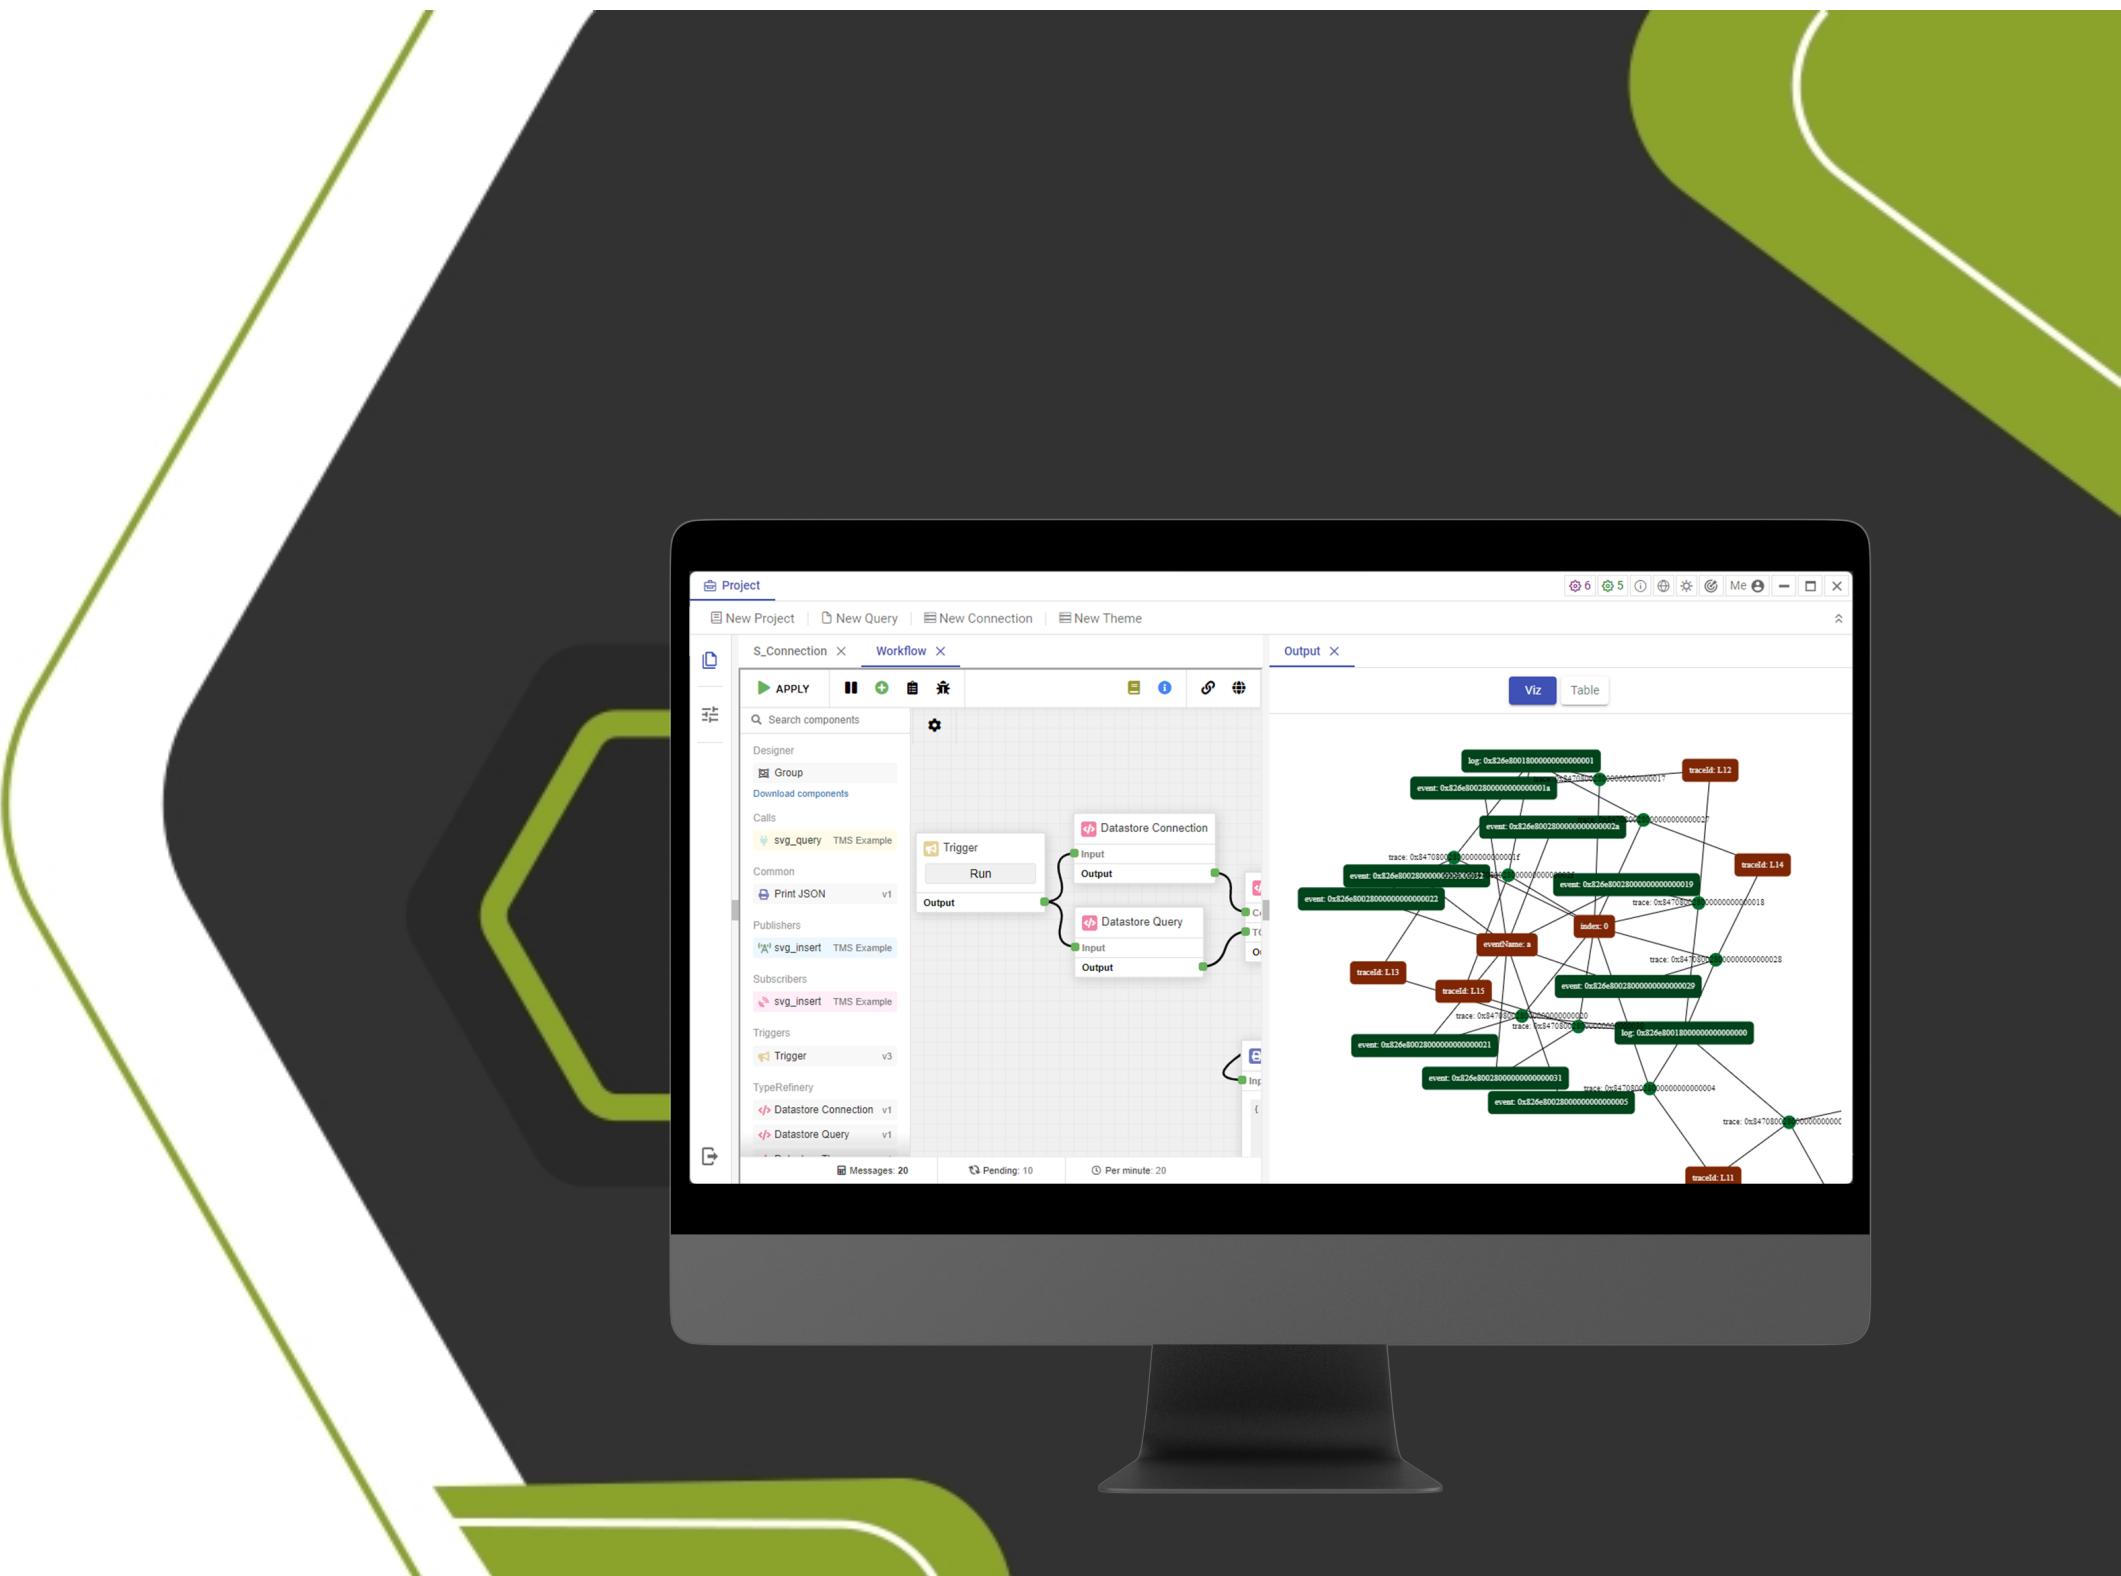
Project

6 5 Me

New Project New Query New Connection New Theme

S_Connection Workflow Output

APPLY

Viz Table

Search components

Designer
Group
Download components

Calls
svg_query TMS Example

Common
Print JSON v1

Publishers
svg_insert TMS Example

Subscribers
svg_insert TMS Example

Triggers
Trigger v3

TypeRefinery
Datastore Connection v1
Datastore Query v1

Trigger
Run
Output

Datastore Connection
Input
Output

Datastore Query
Input
Output

Messages: 20 Pending: 10 Per minute: 20

log: 0x826e8001800000000000001
event: 0x826e80028000000000001a
traceId: L12
event: 0x826e80028000000000002a
traceId: L14
event: 0x826e80028000000000032
event: 0x826e800280000000000019
event: 0x826e800280000000000022
index: 0
eventName: a
traceId: L13
traceId: L15
event: 0x826e800280000000000029
log: 0x826e800180000000000000
event: 0x826e800280000000000021
event: 0x826e800280000000000031
event: 0x826e800280000000000005
traceId: L11